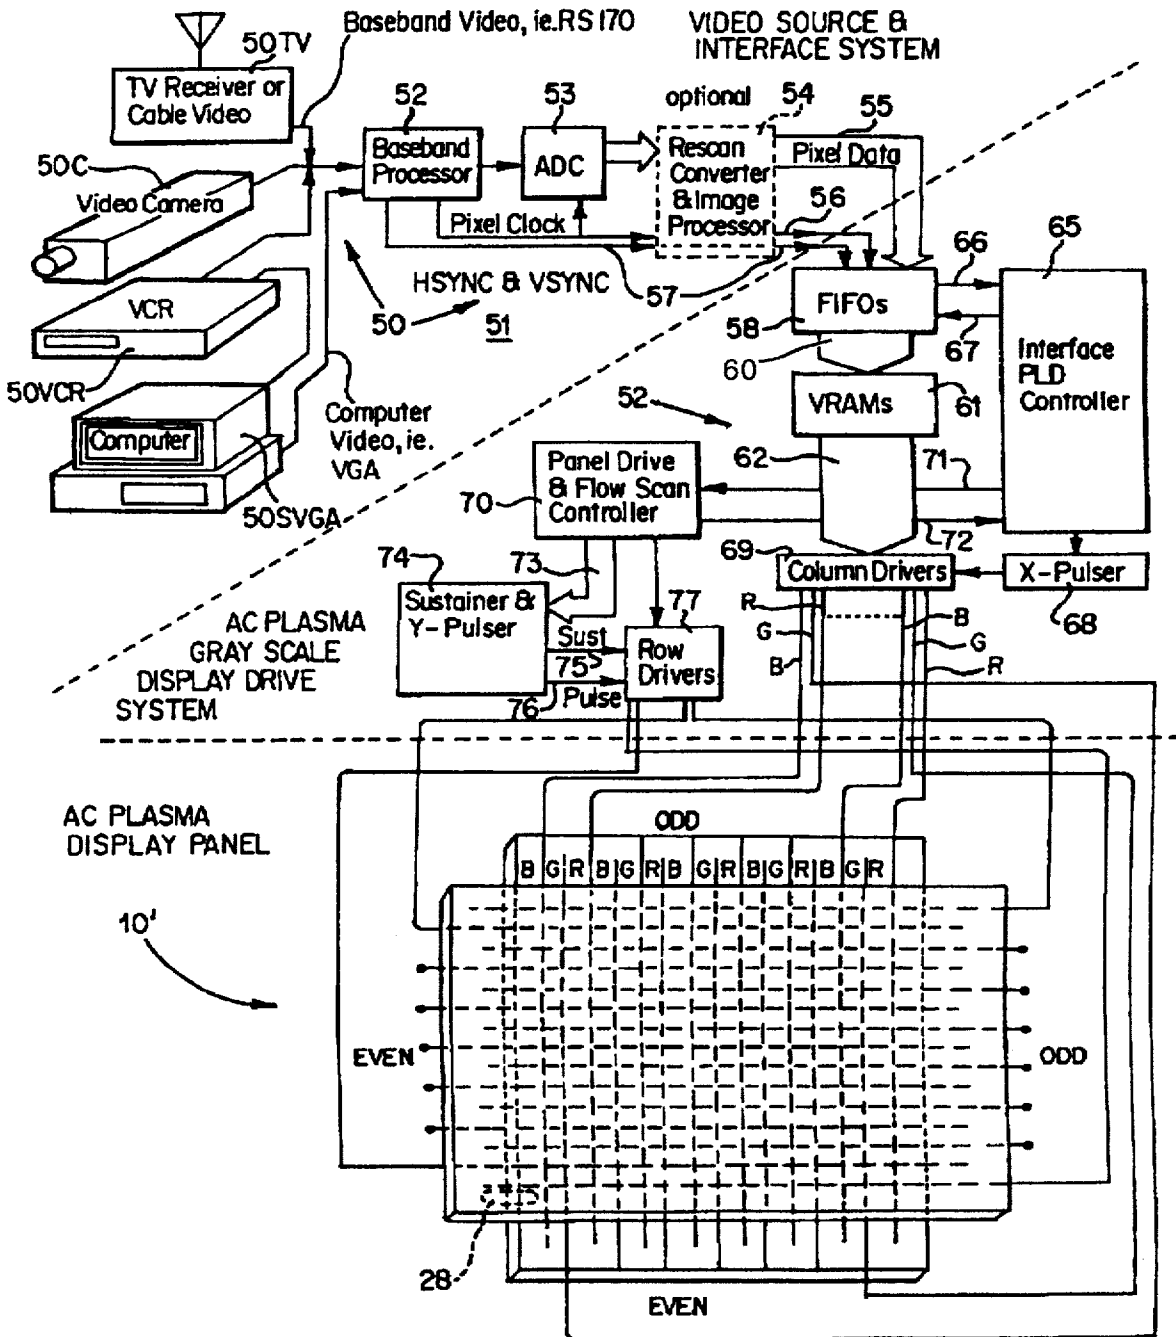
Baseband Video, ie.RS 170

VIDEO SOURCE & INTERFACE SYSTEM

50TV

TV Receiver or Cable Video

52

53

optional

54

55

50C

Baseband Processor

ADC

Rescan Converter & Image Processor

Pixel Data

Video Camera

Pixel Clock

56

66

65

VCR

HSYNC & VSYNC

57

FIFOs

50

51

58

67

Interface PLD Controller

50VCR

60

VRAMs

61

Computer Video, ie. VGA

52

Computer

62

71

Panel Drive & Flow Scan Controller

50SVGA

70

72

74

73

69

Column Drivers

X-Pulser

77

AC PLASMA GRAY SCALE DISPLAY DRIVE SYSTEM

Sustainer & Y-Pulser

Sust

Row Drivers

R

B

G

G

68

75

B

R

76

Pulse

AC PLASMA DISPLAY PANEL

ODD

B G R B G R B G R B G R B G R

10'

EVEN

ODD

28

EVEN